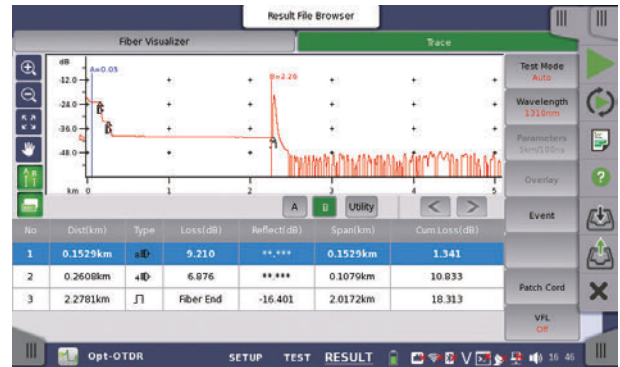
Result File Browser

Fiber Visualizer

Trace

dB

A=0.05

B=2.26

-12.0

-24.0

-36.0

-48.0

km 0

1

2

3

4

5

A

B

Utility

Test Mode
Auto

Wavelength
1310nm

Parameters
5km/100ns

Overlay

Event

Patch Cord

VFL
Off

| No | Dist(km) | Type | Loss(dB) | Reflect(dB) | Span(km) | Cum.Loss(dB) |
|---|---|---|---|---|---|---|
| 1 | 0.1529km | | 9.210 | **.*** | 0.1529km | 1.341 |
| 2 | 0.2608km | | 6.876 | **.*** | 0.1079km | 10.833 |
| 3 | 2.2781km | | Fiber End | -16.401 | 2.0172km | 18.313 |

Opt-OTDR

SETUP

TEST

RESULT

16 46